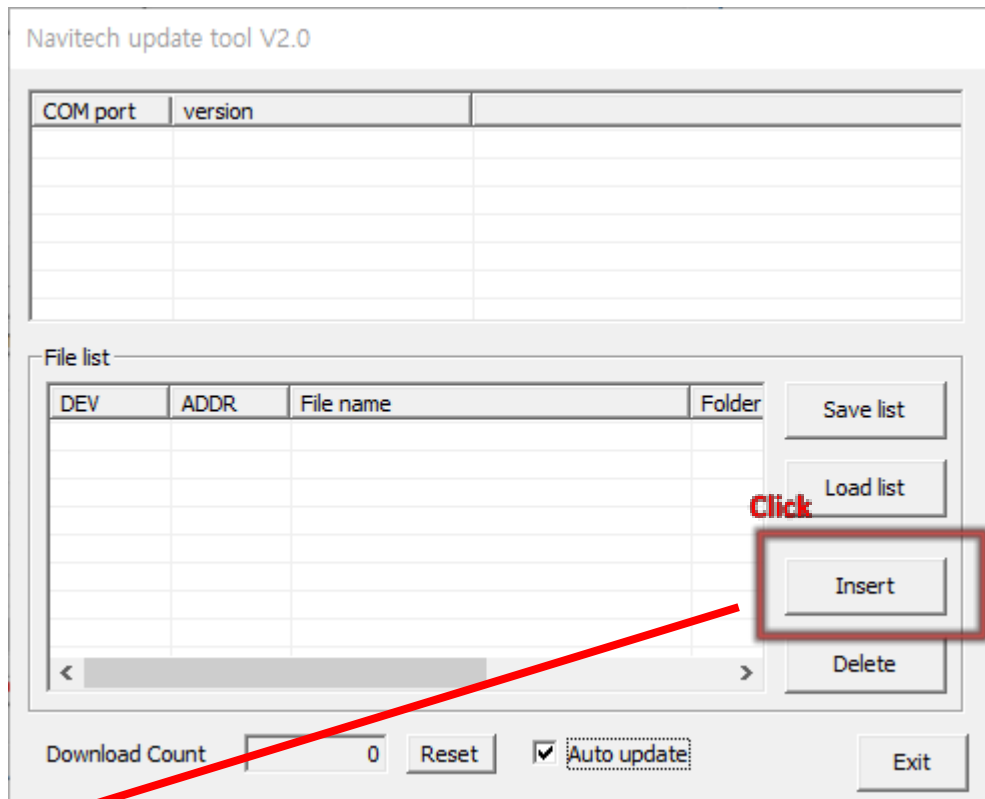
Navitech update tool V2.0

| COM port | version | |
|---|---|---|

File list

| DEV | ADDR | File name | Folder |
|---|---|---|---|

Save list

Load list

Click

Insert

Delete

Download Count 0 Reset

Auto update

Exit